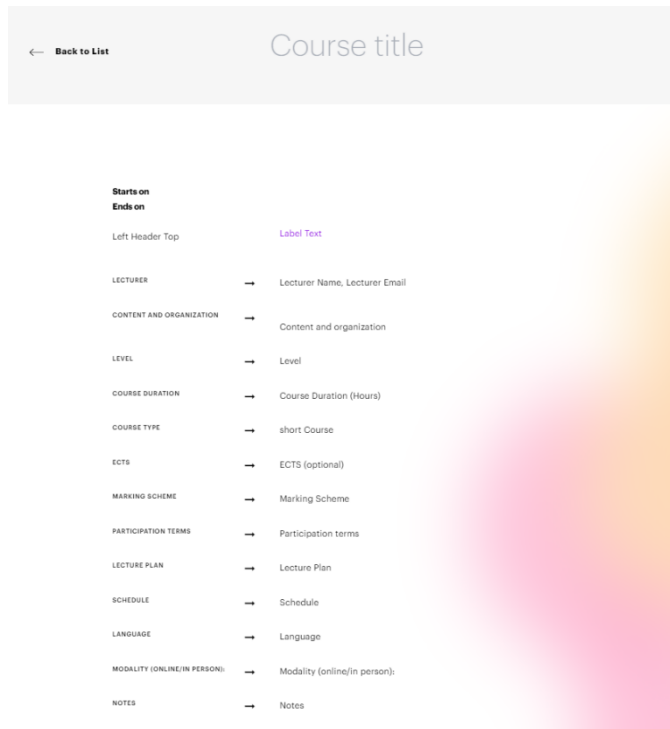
← Back to List

Course title

Starts on
Ends on

Left Header Top

Label Text

| | | |
|---|---|---|
| LECTURER | → | Lecturer Name, Lecturer Email |
| CONTENT AND ORGANIZATION | → | Content and organization |
| LEVEL | → | Level |
| COURSE DURATION | → | Course Duration (Hours) |
| COURSE TYPE | → | short Course |
| ECTS | → | ECTS (optional) |
| MARKING SCHEME | → | Marking Scheme |
| PARTICIPATION TERMS | → | Participation terms |
| LECTURE PLAN | → | Lecture Plan |
| SCHEDULE | → | Schedule |
| LANGUAGE | → | Language |
| MODALITY (ONLINE/IN PERSON): | → | Modality (online/in person): |
| NOTES | → | Notes |